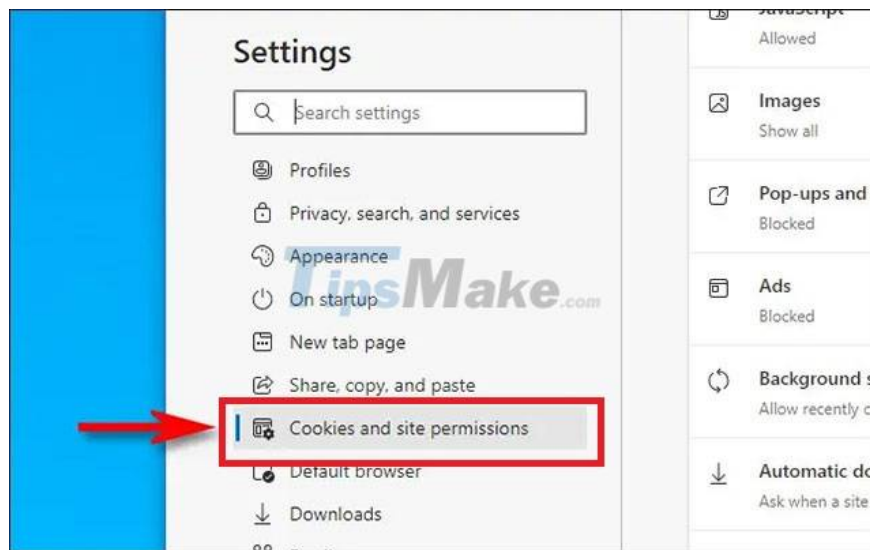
Settings

Search settings

Profiles

Privacy, search, and services

Appearance

On startup

New tab page

Share, copy, and paste

Cookies and site permissions

Default browser

Downloads

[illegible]

JavaScript
Allowed

Images
Show all

Pop-ups and
Blocked

Ads
Blocked

Background s
Allow recently c

Automatic do
Ask when a site

TipsMake.com